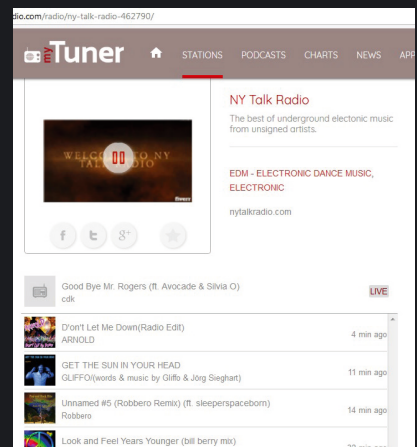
dio.com/radio/ny-talk-radio-462790/

my Tuner

STATIONS PODCASTS CHARTS NEWS APP

NY Talk Radio

The best of underground electonic music from unsigned artists.

WELC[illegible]O NY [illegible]

EDM - ELECTRONIC DANCE MUSIC, ELECTRONIC

nytalkradio.com

f t g+

Good Bye Mr. Rogers (ft. Avocade & Silvia O)
cdk

LIVE

D'ont Let Me Down(Radio Edit)
ARNOLD
4 min ago

GET THE SUN IN YOUR HEAD
GLIFFO/(words & music by Gliffo & Jörg Sieghart)
11 min ago

Unnamed #5 (Robbero Remix) (ft. sleeperspaceborn)
Robbero
14 min ago

Look and Feel Years Younger (bill berry mix)
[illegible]